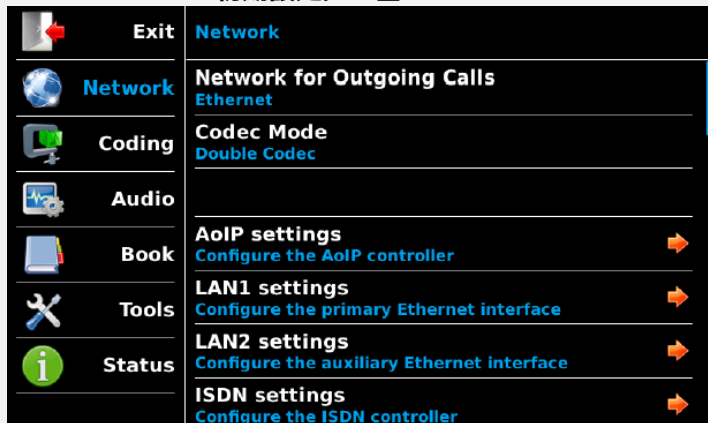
Exit

Network

Coding

Audio

Book

Tools

Status

Network

Network for Outgoing Calls
Ethernet

Codec Mode
Double Codec

AoIP settings
Configure the AoIP controller

LAN1 settings
Configure the primary Ethernet interface

LAN2 settings
Configure the auxiliary Ethernet interface

ISDN settings
Configure the ISDN controller